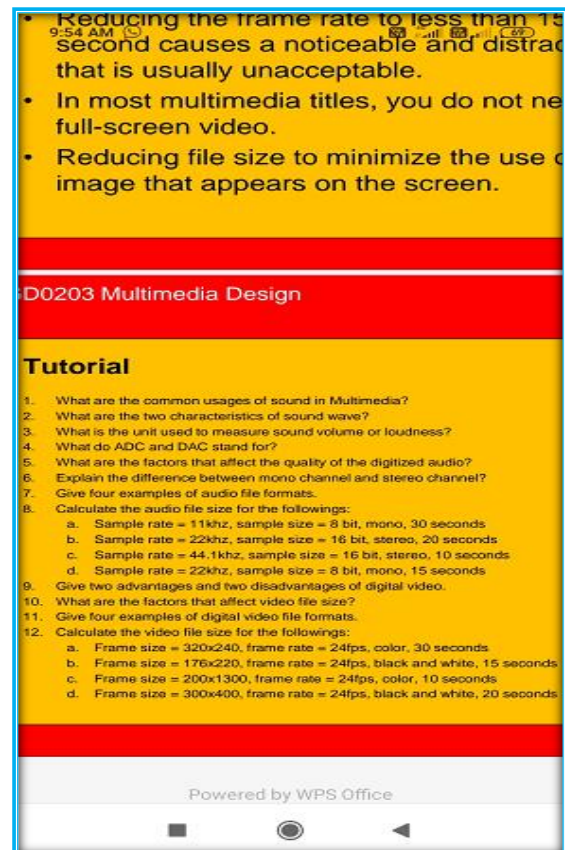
9:54 AM

• Reducing the frame rate to less than 15 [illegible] second causes a noticeable and distrac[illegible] that is usually unacceptable.

• In most multimedia titles, you do not ne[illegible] full-screen video.

• Reducing file size to minimize the use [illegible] image that appears on the screen.

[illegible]D0203 Multimedia Design

Tutorial

1. What are the common usages of sound in Multimedia?
2. What are the two characteristics of sound wave?
3. What is the unit used to measure sound volume or loudness?
4. What do ADC and DAC stand for?
5. What are the factors that affect the quality of the digitized audio?
6. Explain the difference between mono channel and stereo channel?
7. Give four examples of audio file formats.
8. Calculate the audio file size for the followings:
a. Sample rate = 11khz, sample size = 8 bit, mono, 30 seconds
b. Sample rate = 22khz, sample size = 16 bit, stereo, 20 seconds
c. Sample rate = 44.1khz, sample size = 16 bit, stereo, 10 seconds
d. Sample rate = 22khz, sample size = 8 bit, mono, 15 seconds
9. Give two advantages and two disadvantages of digital video.
10. What are the factors that affect video file size?
11. Give four examples of digital video file formats.
12. Calculate the video file size for the followings:
a. Frame size = 320x240, frame rate = 24fps, color, 30 seconds
b. Frame size = 176x220, frame rate = 24fps, black and white, 15 seconds
c. Frame size = 200x1300, frame rate = 24fps, color, 10 seconds
d. Frame size = 300x400, frame rate = 24fps, black and white, 20 seconds

Powered by WPS Office